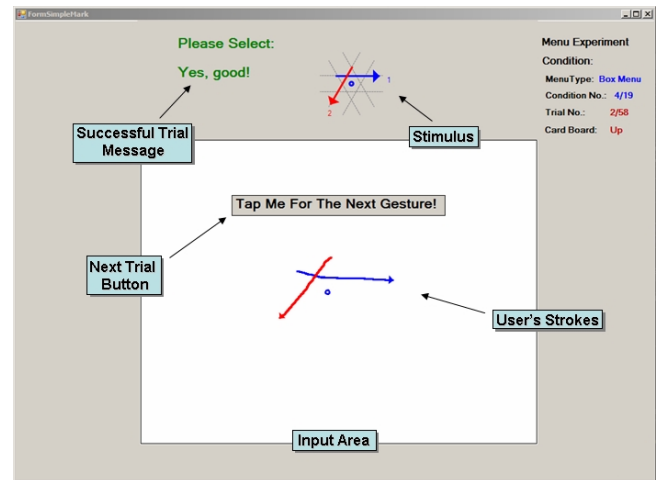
FormSimpleMark

Please Select:

Yes, good!

1
2

Menu Experiment
Condition:
MenuType: Box Menu
Condition No.: 4/19
Trial No.: 2/58
Card Board: Up

Successful Trial Message

Stimulus

Tap Me For The Next Gesture!

Next Trial Button

User's Strokes

Input Area